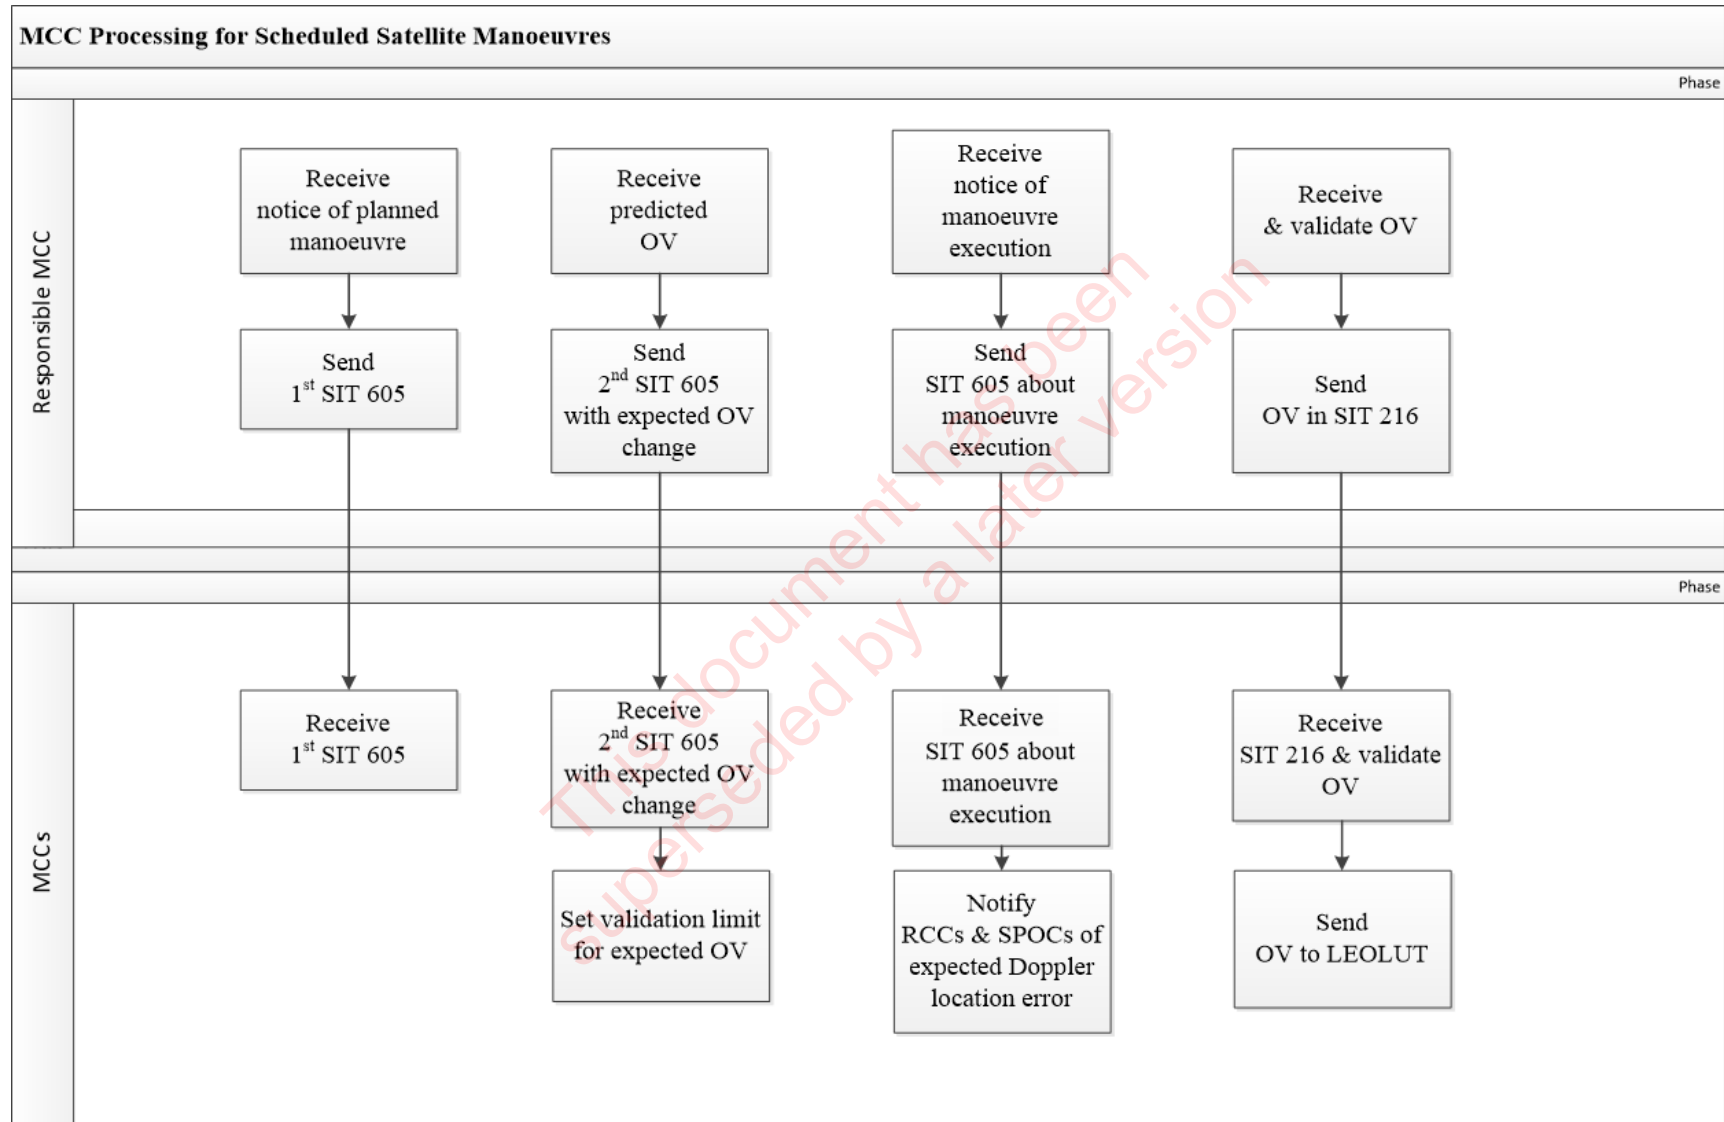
MCC Processing for Scheduled Satellite Manoeuvres

Phase

Responsible MCC

Receive notice of planned manoeuvre

Receive predicted OV

Receive notice of manoeuvre execution

Receive & validate OV

Send $1^{st}$ SIT 605

Send $2^{nd}$ SIT 605 with expected OV change

Send SIT 605 about manoeuvre execution

Send OV in SIT 216

Phase

MCCs

Receive $1^{st}$ SIT 605

Receive $2^{nd}$ SIT 605 with expected OV change

Receive SIT 605 about manoeuvre execution

Receive SIT 216 & validate OV

Set validation limit for expected OV

Notify RCCs & SPOCs of expected Doppler location error

Send OV to LEOLUT

This document has been superseded by a later version